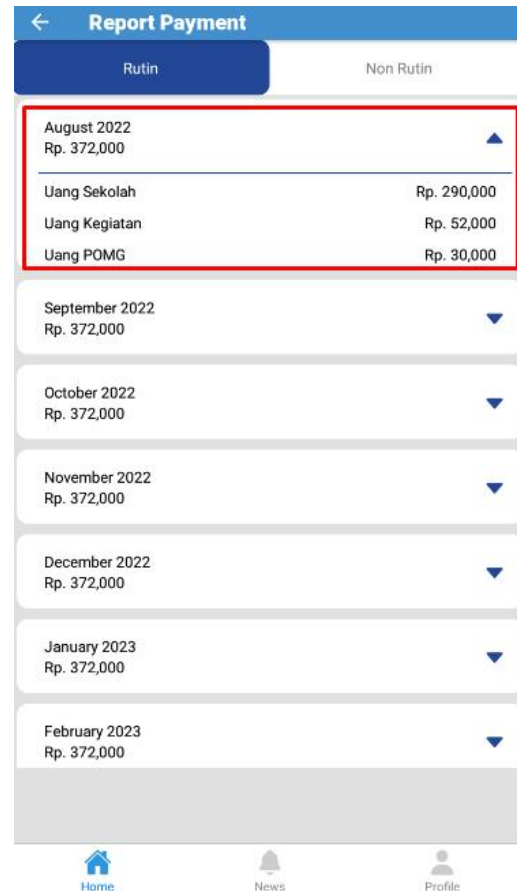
Report Payment

Rutin

Non Rutin

August 2022
Rp. 372,000

Uang Sekolah Rp. 290,000
Uang Kegiatan Rp. 52,000
Uang POMG Rp. 30,000

September 2022
Rp. 372,000

October 2022
Rp. 372,000

November 2022
Rp. 372,000

December 2022
Rp. 372,000

January 2023
Rp. 372,000

February 2023
Rp. 372,000

Home
News
Profile